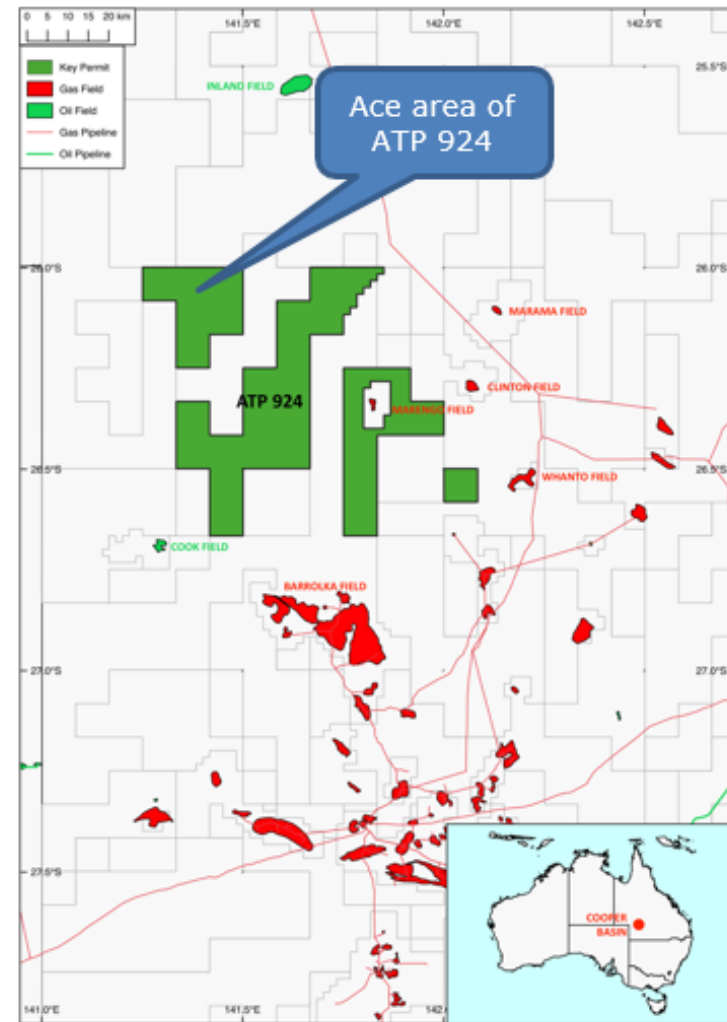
0 5 10 15 20 km

141.5°E 142.0°E 142.5°E

Key Permit
Gas Field
Oil Field
Gas Pipeline
Oil Pipeline

INLAND FIELD

Ace area of ATP 924

25.5°S

26.0°S

26.0°S

MARAMA FIELD

CLINTON FIELD

ATP 924

MARENGO FIELD

26.5°S

26.5°S

WHANTO FIELD

COOK FIELD

BARROLKA FIELD

27.0°S

27.0°S

27.5°S

COOPER BASIN

141.0°E 141.5°E 142.0°E